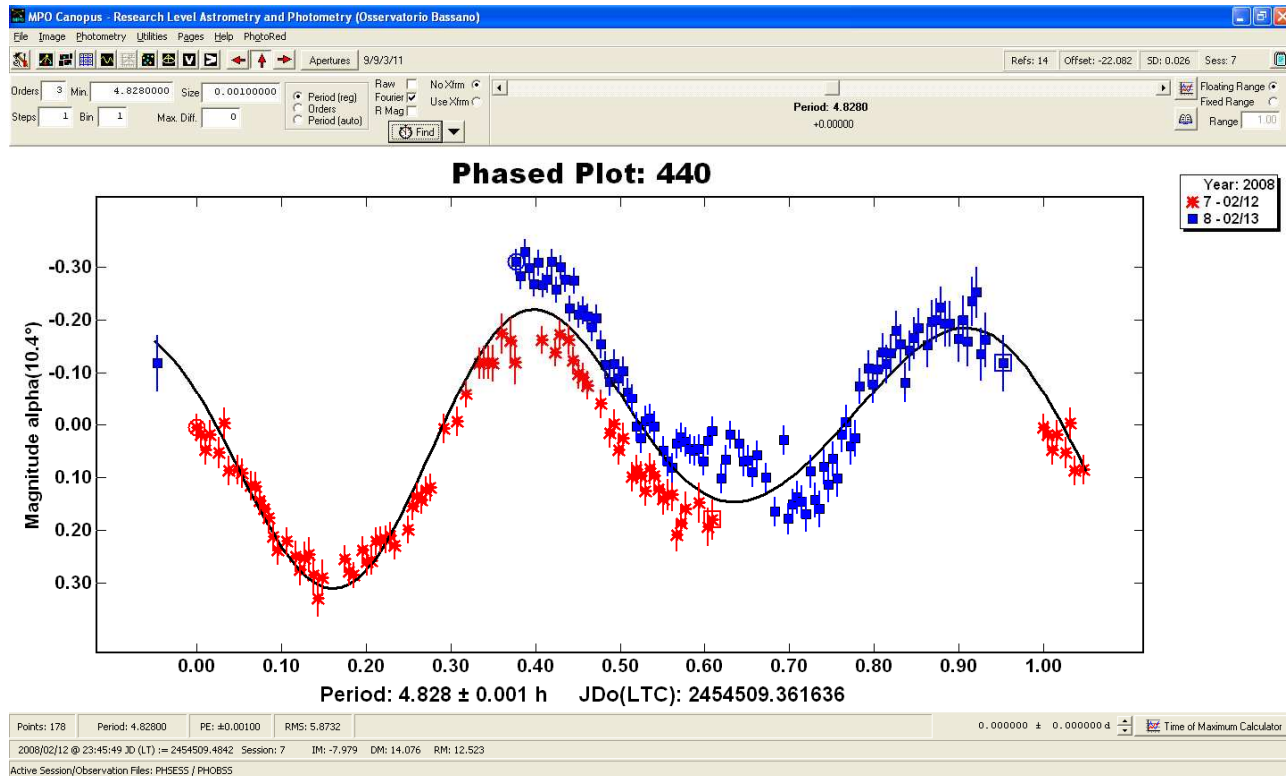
MPO Canopus - Research Level Astrometry and Photometry (Osservatorio Bassano)

File Image Photometry Utilities Pages Help PhotoRed

Apertures 9/9/3/11

Refs: 14 Offset: -22.082 SD: 0.026 Sess: 7

Orders 3 Min. 4.8280000 Size 0.00100000
Steps 1 Bin 1 Max. Diff. 0

Period (reg)
Orders
Period (auto)

Raw
Fourier
R Mag

No Xfrm
Use Xfrm

Find

Period: 4.8280
+0.00000

Floating Range
Fixed Range
Range 1.00

Phased Plot: 440

Year: 2008
7 - 02/12
8 - 02/13

Magnitude alpha(10.4°)

-0.30
-0.20
-0.10
0.00
0.10
0.20
0.30

0.00 0.10 0.20 0.30 0.40 0.50 0.60 0.70 0.80 0.90 1.00

Period: 4.828 ± 0.001 h JDo(LTC): 2454509.361636

Points: 178 Period: 4.82800 PE: ±0.00100 RMS: 5.8732

0.000000 ± 0.000000 d

Time of Maximum Calculator

2008/02/12 @ 23:45:49 JD (LT) := 2454509.4842 Session: 7 IM: -7.979 DM: 14.076 RM: 12.523

Active Session/Observation Files: PHSESS / PHOBSS